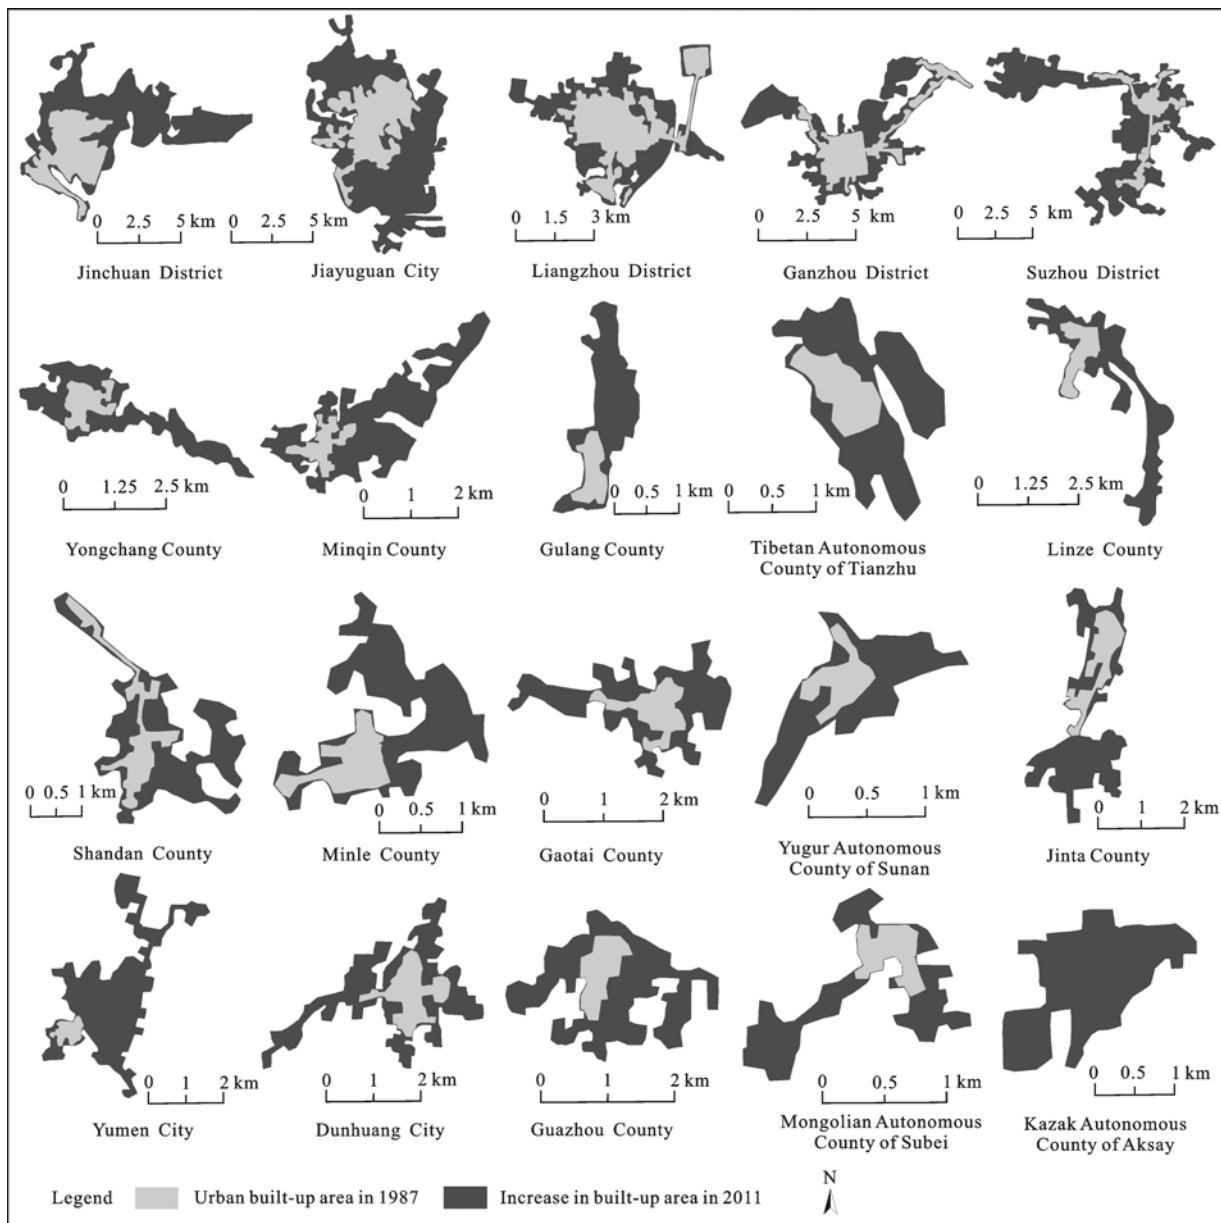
0 2.5 5 km
Jinchuan District

0 2.5 5 km
Jiayuguan City

0 1.5 3 km
Liangzhou District

0 2.5 5 km
Ganzhou District

0 2.5 5 km
Suzhou District

0 1.25 2.5 km
Yongchang County

0 1 2 km
Minqin County

0 0.5 1 km
Gulang County

0 0.5 1 km
Tibetan Autonomous County of Tianzhu

0 1.25 2.5 km
Linze County

0 0.5 1 km
Shandan County

0 0.5 1 km
Minle County

0 1 2 km
Gaotai County

0 0.5 1 km
Yugur Autonomous County of Sunan

0 1 2 km
Jinta County

0 1 2 km
Yumen City

0 1 2 km
Dunhuang City

0 1 2 km
Guazhou County

0 0.5 1 km
Mongolian Autonomous County of Subei

0 0.5 1 km
Kazak Autonomous County of Aksay

Legend Urban built-up area in 1987 Increase in built-up area in 2011

N